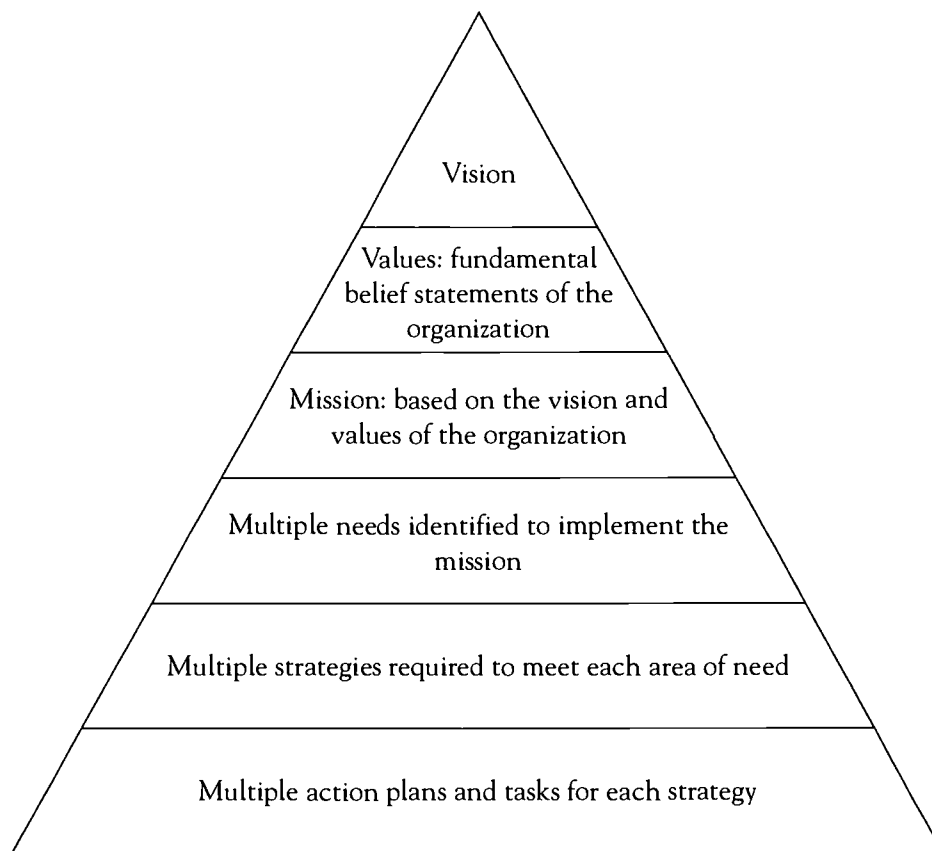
Vision

Values: fundamental belief statements of the organization

Mission: based on the vision and values of the organization

Multiple needs identified to implement the mission

Multiple strategies required to meet each area of need

Multiple action plans and tasks for each strategy